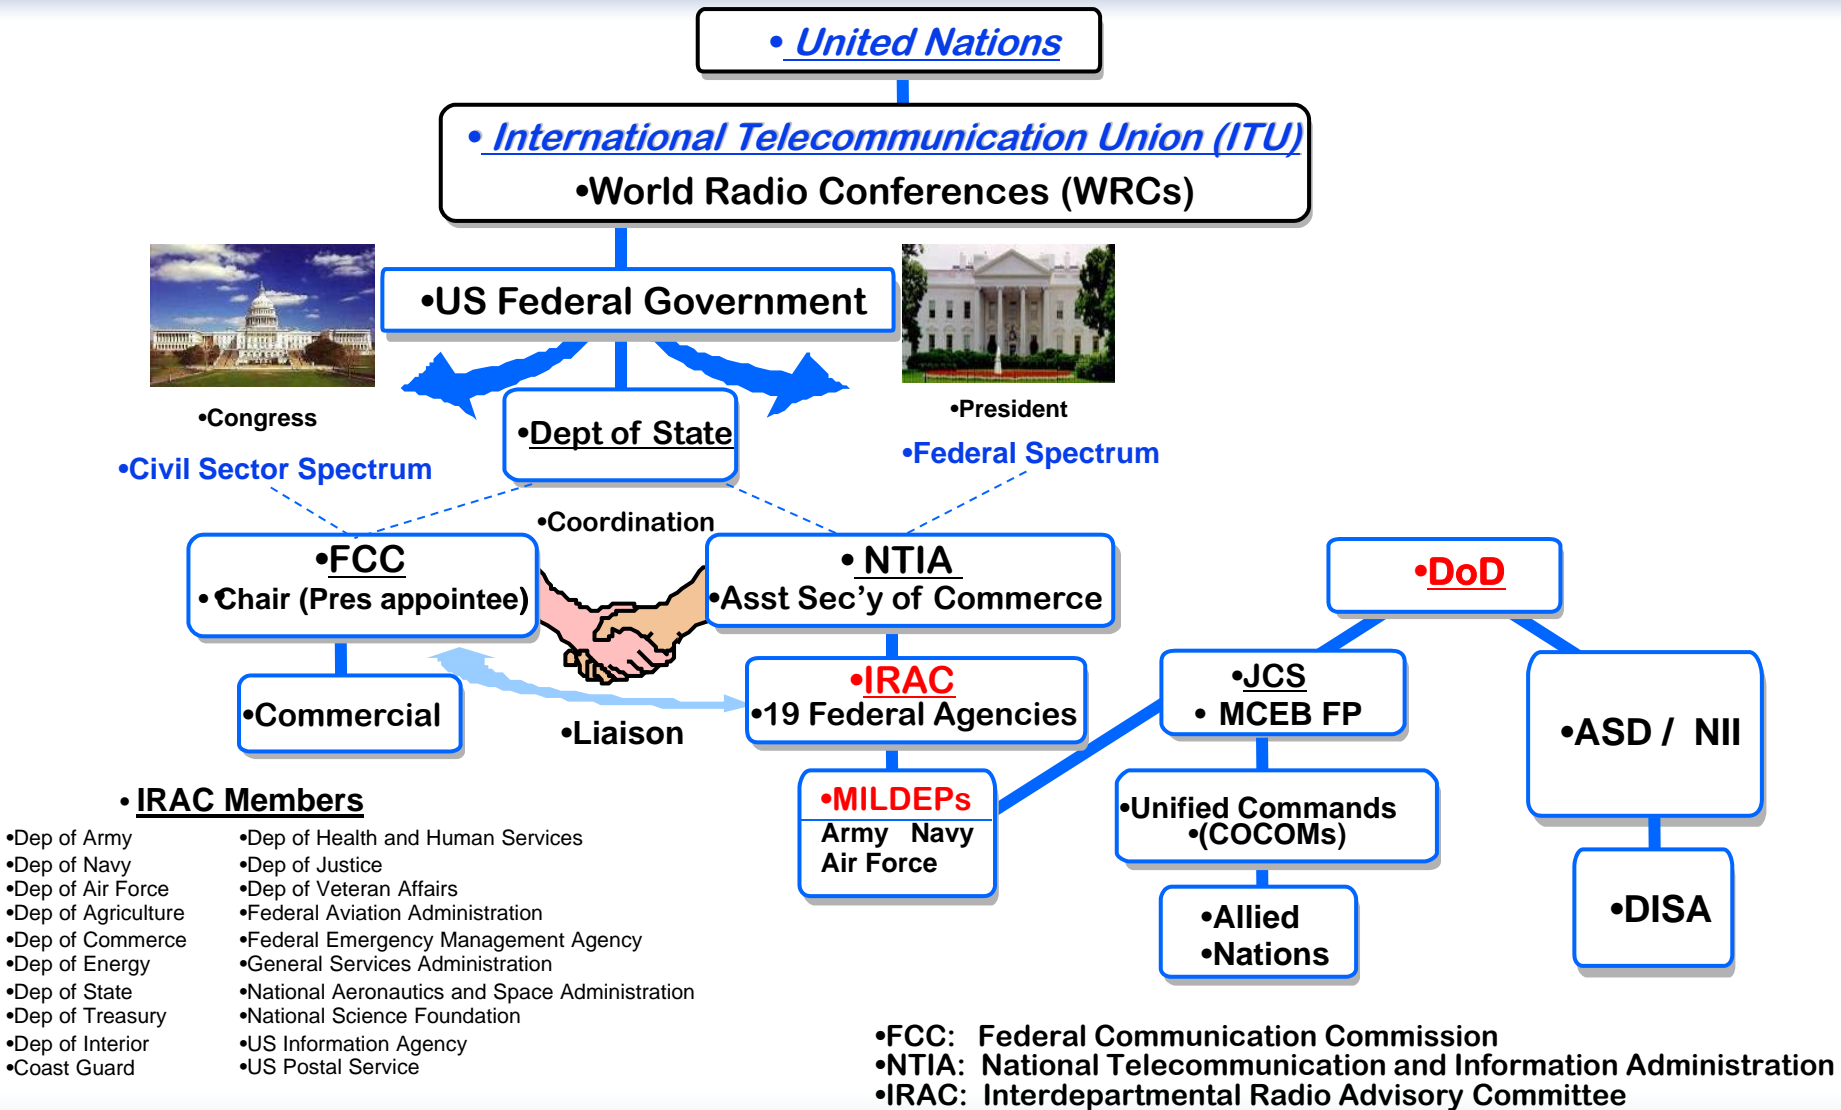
• United Nations

• International Telecommunication Union (ITU)
•World Radio Conferences (WRCs)

•US Federal Government

•Congress

•President

•Dept of State

•Civil Sector Spectrum

•Federal Spectrum

•Coordination

•FCC
• Chair (Pres appointee)

• NTIA
•Asst Sec'y of Commerce

•DoD

•Commercial

•Liaison

•IRAC
•19 Federal Agencies

•JCS
• MCEB FP

•ASD / NII

•MILDEPs
Army Navy
Air Force

•Unified Commands
•(COCOMs)

•Allied
•Nations

•DISA

• IRAC Members

•Dep of Army
•Dep of Navy
•Dep of Air Force
•Dep of Agriculture
•Dep of Commerce
•Dep of Energy
•Dep of State
•Dep of Treasury
•Dep of Interior
•Coast Guard

•Dep of Health and Human Services
•Dep of Justice
•Dep of Veteran Affairs
•Federal Aviation Administration
•Federal Emergency Management Agency
•General Services Administration
•National Aeronautics and Space Administration
•National Science Foundation
•US Information Agency
•US Postal Service

•FCC: Federal Communication Commission
•NTIA: National Telecommunication and Information Administration
•IRAC: Interdepartmental Radio Advisory Committee